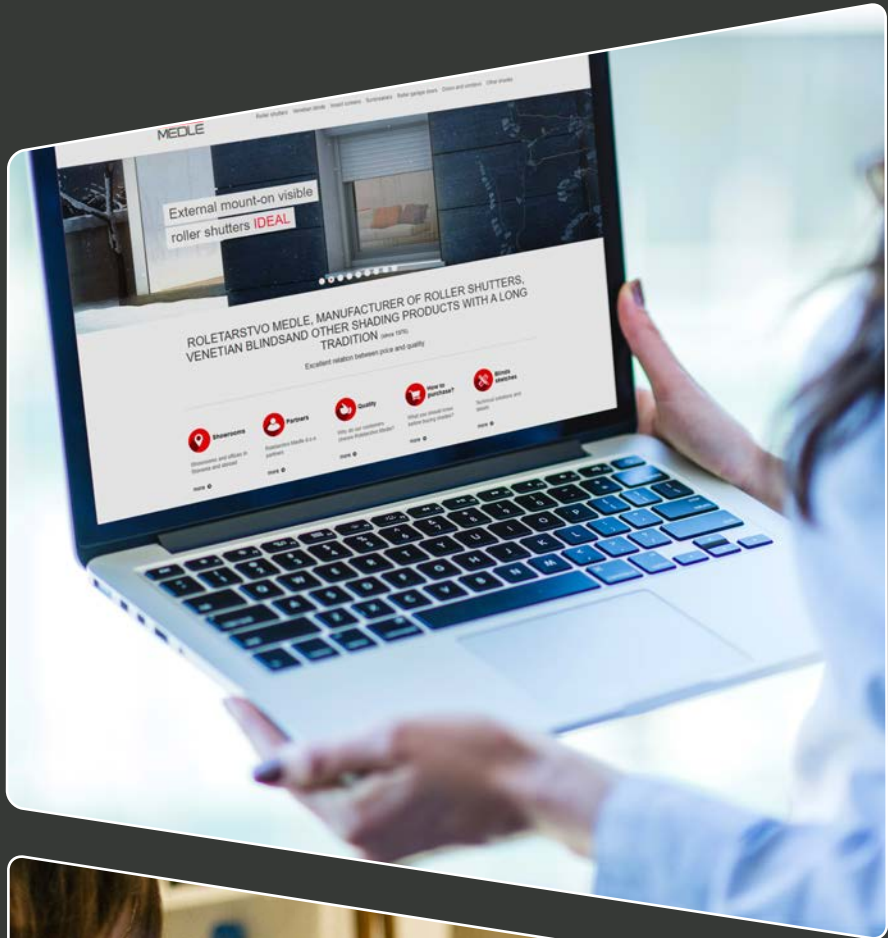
MEDLE

Roller shutters Venetian blinds Insect screens Sunbreakers Roller garage doors Doors and windows Other shades

External mount-on visible roller shutters IDEAL

ROLETARSTVO MEDLE, MANUFACTURER OF ROLLER SHUTTERS, VENETIAN BLINDSAND OTHER SHADING PRODUCTS WITH A LONG TRADITION (since 1976)

Excellent relation between price and quality

Showrooms
Showrooms and offices in Slovenia and abroad
more

Partners
Roletarstvo Medle d.o.o. partners
more

Quality
Why do our customers choose Roletarstvo Medle?
more

How to purchase?
What you should know before buying shades?
more

Blinds sketches
Technical solutions and details
more